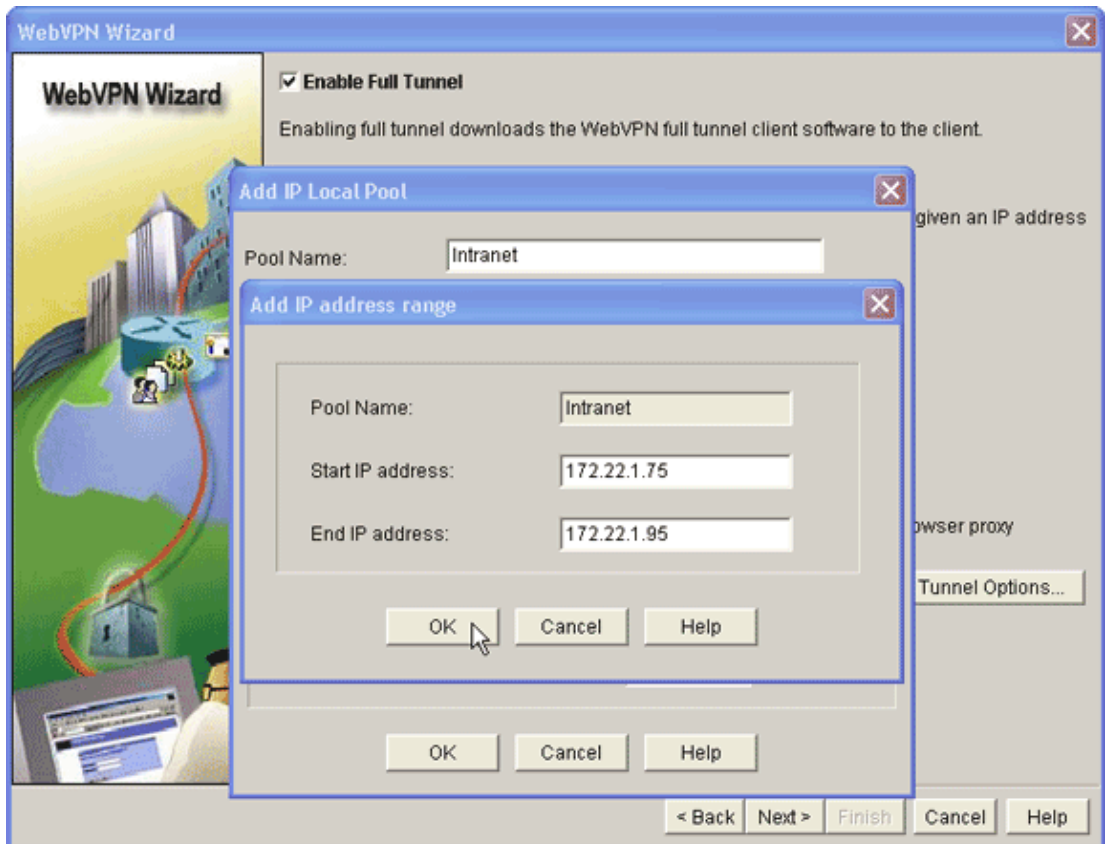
WebVPN Wizard

WebVPN Wizard

☑ Enable Full Tunnel

Enabling full tunnel downloads the WebVPN full tunnel client software to the client.

Add IP Local Pool

given an IP address

Pool Name: Intranet

Add IP address range

Pool Name: Intranet

Start IP address: 172.22.1.75

End IP address: 172.22.1.95

OK Cancel Help

owser proxy

Tunnel Options...

OK Cancel Help

< Back Next > Finish Cancel Help